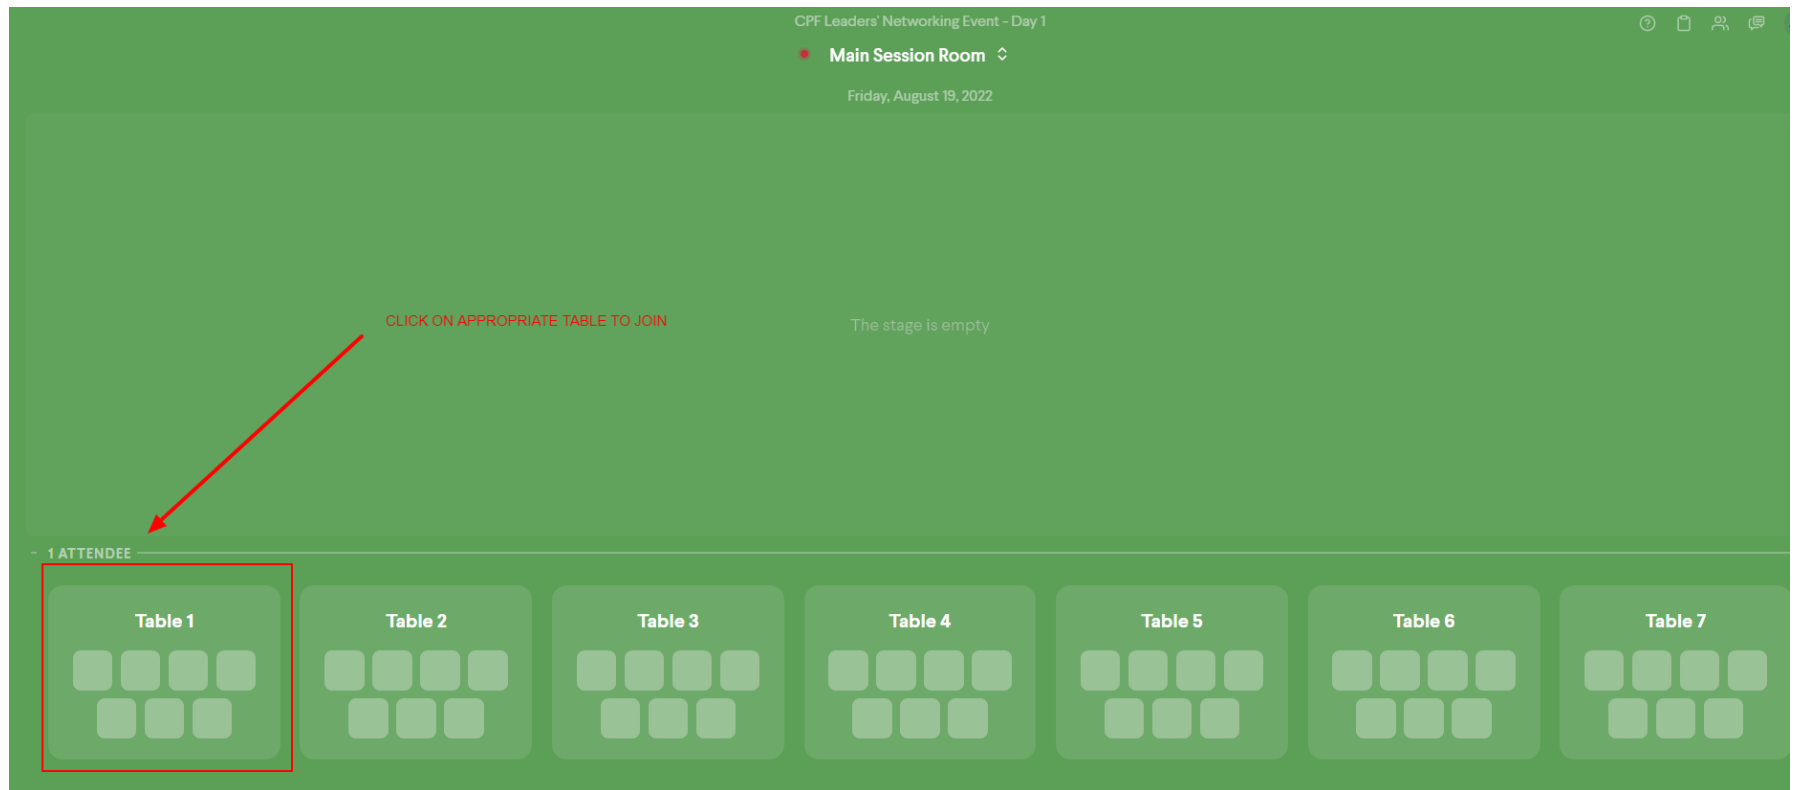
CPF Leaders' Networking Event - Day 1

Main Session Room

Friday, August 19, 2022

CLICK ON APPROPRIATE TABLE TO JOIN

The stage is empty

1 ATTENDEE

Table 1

Table 2

Table 3

Table 4

Table 5

Table 6

Table 7